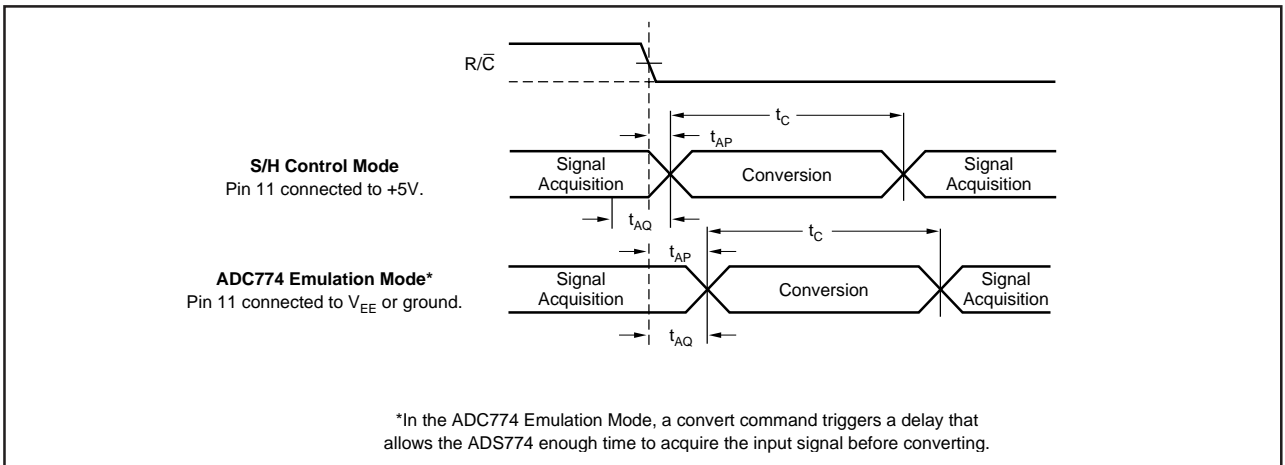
$R/\overline{C}$

$t_C$

$t_{AP}$

**S/H Control Mode**
Pin 11 connected to +5V.

Signal Acquisition

Conversion

Signal Acquisition

$t_{AQ}$

$t_C$

$t_{AP}$

**ADC774 Emulation Mode***
Pin 11 connected to $V_{EE}$ or ground.

Signal Acquisition

Conversion

Signal Acquisition

$t_{AQ}$

*In the ADC774 Emulation Mode, a convert command triggers a delay that allows the ADS774 enough time to acquire the input signal before converting.